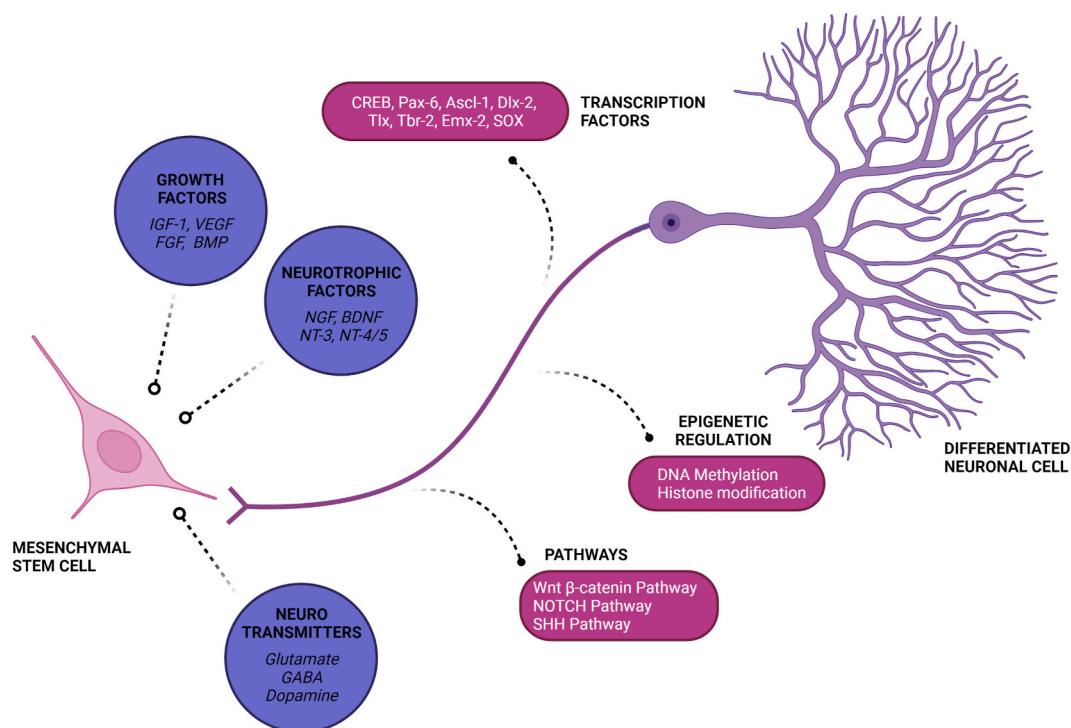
CREB, Pax-6, Ascl-1, Dlx-2, Tlx, Tbr-2, Emx-2, SOX

TRANSCRIPTION FACTORS

GROWTH FACTORS
IGF-1, VEGF
FGF, BMP

NEUROTROPHIC FACTORS
NGF, BDNF
NT-3, NT-4/5

EPIGENETIC REGULATION
DNA Methylation
Histone modification

DIFFERENTIATED NEURONAL CELL

MESENCHYMAL STEM CELL

PATHWAYS
Wnt β-catenin Pathway
NOTCH Pathway
SHH Pathway

NEURO TRANSMITTERS
Glutamate
GABA
Dopamine